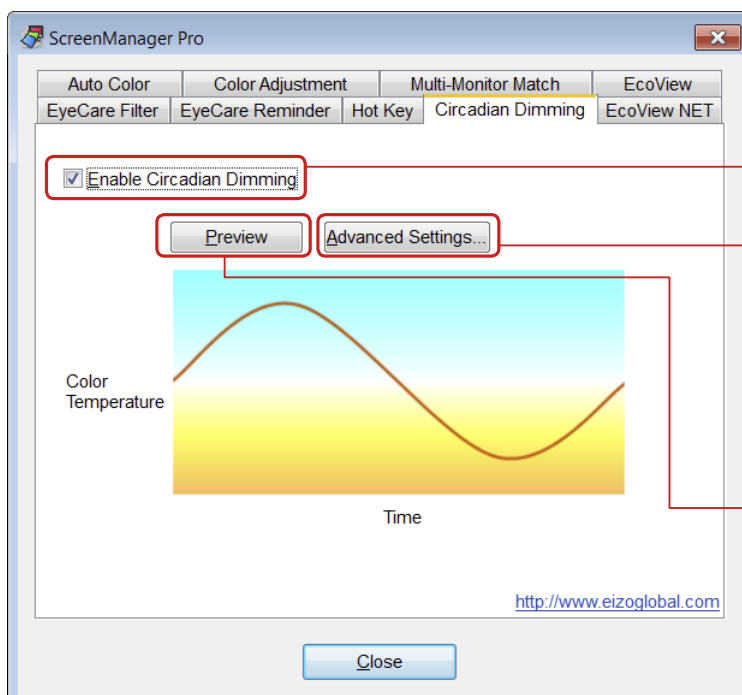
ScreenManager Pro

Auto Color
Color Adjustment
Multi-Monitor Match
EcoView
EyeCare Filter
EyeCare Reminder
Hot Key
Circadian Dimming
EcoView NET

Enable Circadian Dimming

Preview
Advanced Settings...

Color Temperature

Time

http://www.eizoglobal.com

Close